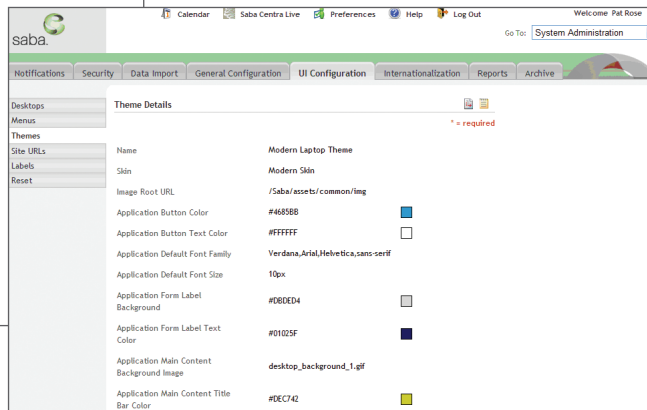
saba.

Calendar   Saba Centra Live   Preferences   Help   Log Out

Welcome Pat Rose

Go To: System Administration

Notifications | Security | Data Import | General Configuration | UI Configuration | Internationalization | Reports | Archive

Desktops
Menus
Themes
Site URLs
Labels
Reset

Theme Details

* = required

| | |
|---|---|
| Name | Modern Laptop Theme |
| Skin | Modern Skin |
| Image Root URL | /Saba/assets/common/img |
| Application Button Color | #4685BB |
| Application Button Text Color | #FFFFFF |
| Application Default Font Family | Verdana,Arial,Helvetica,sans-serif |
| Application Default Font Size | 10px |
| Application Form Label Background | #DBDED4 |
| Application Form Label Text Color | #01025F |
| Application Main Content Background Image | desktop_background_1.gif |
| Application Main Content Title Bar Color | #DEC742 |